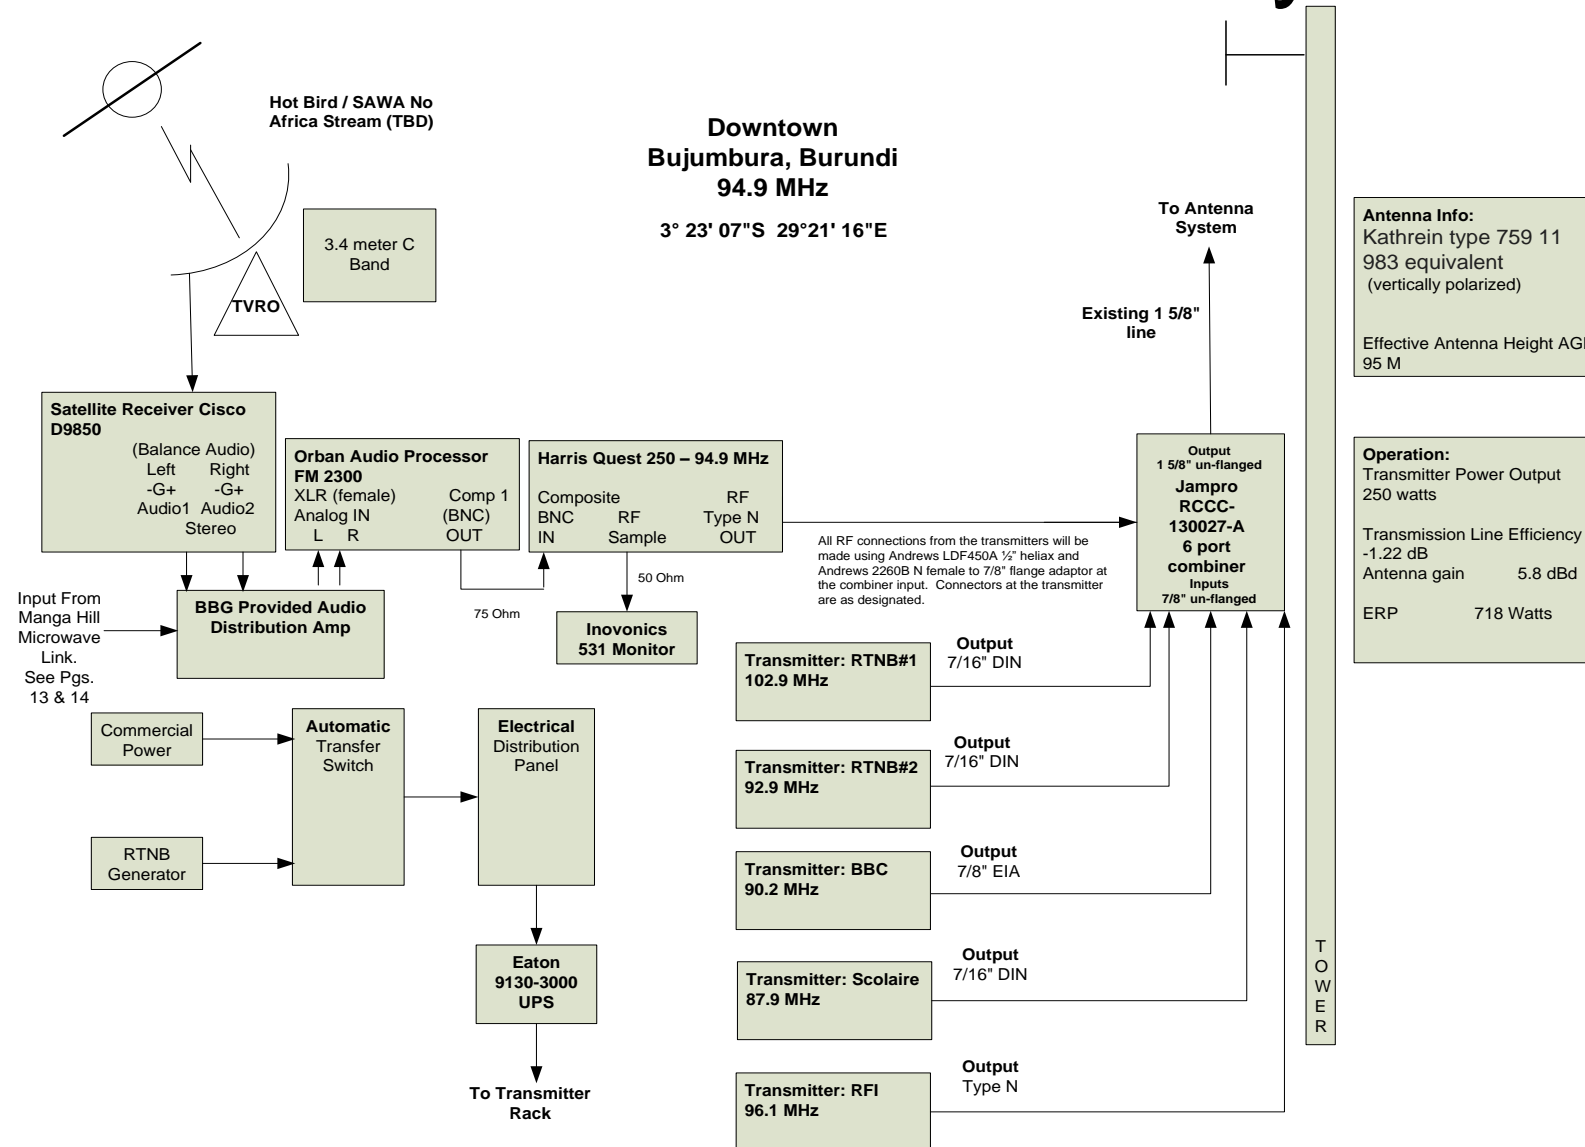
Hot Bird / SAWA No Africa Stream (TBD)

Downtown
Bujumbura, Burundi
94.9 MHz

3° 23' 07"S 29°21' 16"E

3.4 meter C Band

TVRO

To Antenna System

Existing 1 5/8" line

Antenna Info:
Kathrein type 759 11 983 equivalent
(vertically polarized)

Effective Antenna Height AGl
95 M

Satellite Receiver Cisco D9850
(Balance Audio)
Left Right
-G+ -G+
Audio1 Audio2
Stereo

Orban Audio Processor FM 2300
XLR (female) Comp 1
Analog IN (BNC)
L R OUT

Harris Quest 250 – 94.9 MHz
Composite RF
BNC RF Type N
IN Sample OUT

Output
1 5/8" un-flanged
Jampro
RCCC-130027-A
6 port combiner
Inputs
7/8" un-flanged

Operation:
Transmitter Power Output
250 watts

Transmission Line Efficiency
-1.22 dB
Antenna gain 5.8 dBd

ERP 718 Watts

All RF connections from the transmitters will be made using Andrews LDF450A ½" heliax and Andrews 2260B N female to 7/8" flange adaptor at the combiner input. Connectors at the transmitter are as designated.

50 Ohm

Input From Manga Hill Microwave Link. See Pgs. 13 & 14

BBG Provided Audio Distribution Amp

75 Ohm

Inovonics 531 Monitor

Output
7/16" DIN

Transmitter: RTNB#1
102.9 MHz

Commercial Power

Automatic Transfer Switch

Electrical Distribution Panel

Output
7/16" DIN

Transmitter: RTNB#2
92.9 MHz

RTNB Generator

Output
7/8" EIA

Transmitter: BBC
90.2 MHz

Eaton
9130-3000
UPS

Output
7/16" DIN

Transmitter: Scolaire
87.9 MHz

T
O
W
E
R

To Transmitter Rack

Output
Type N

Transmitter: RFI
96.1 MHz